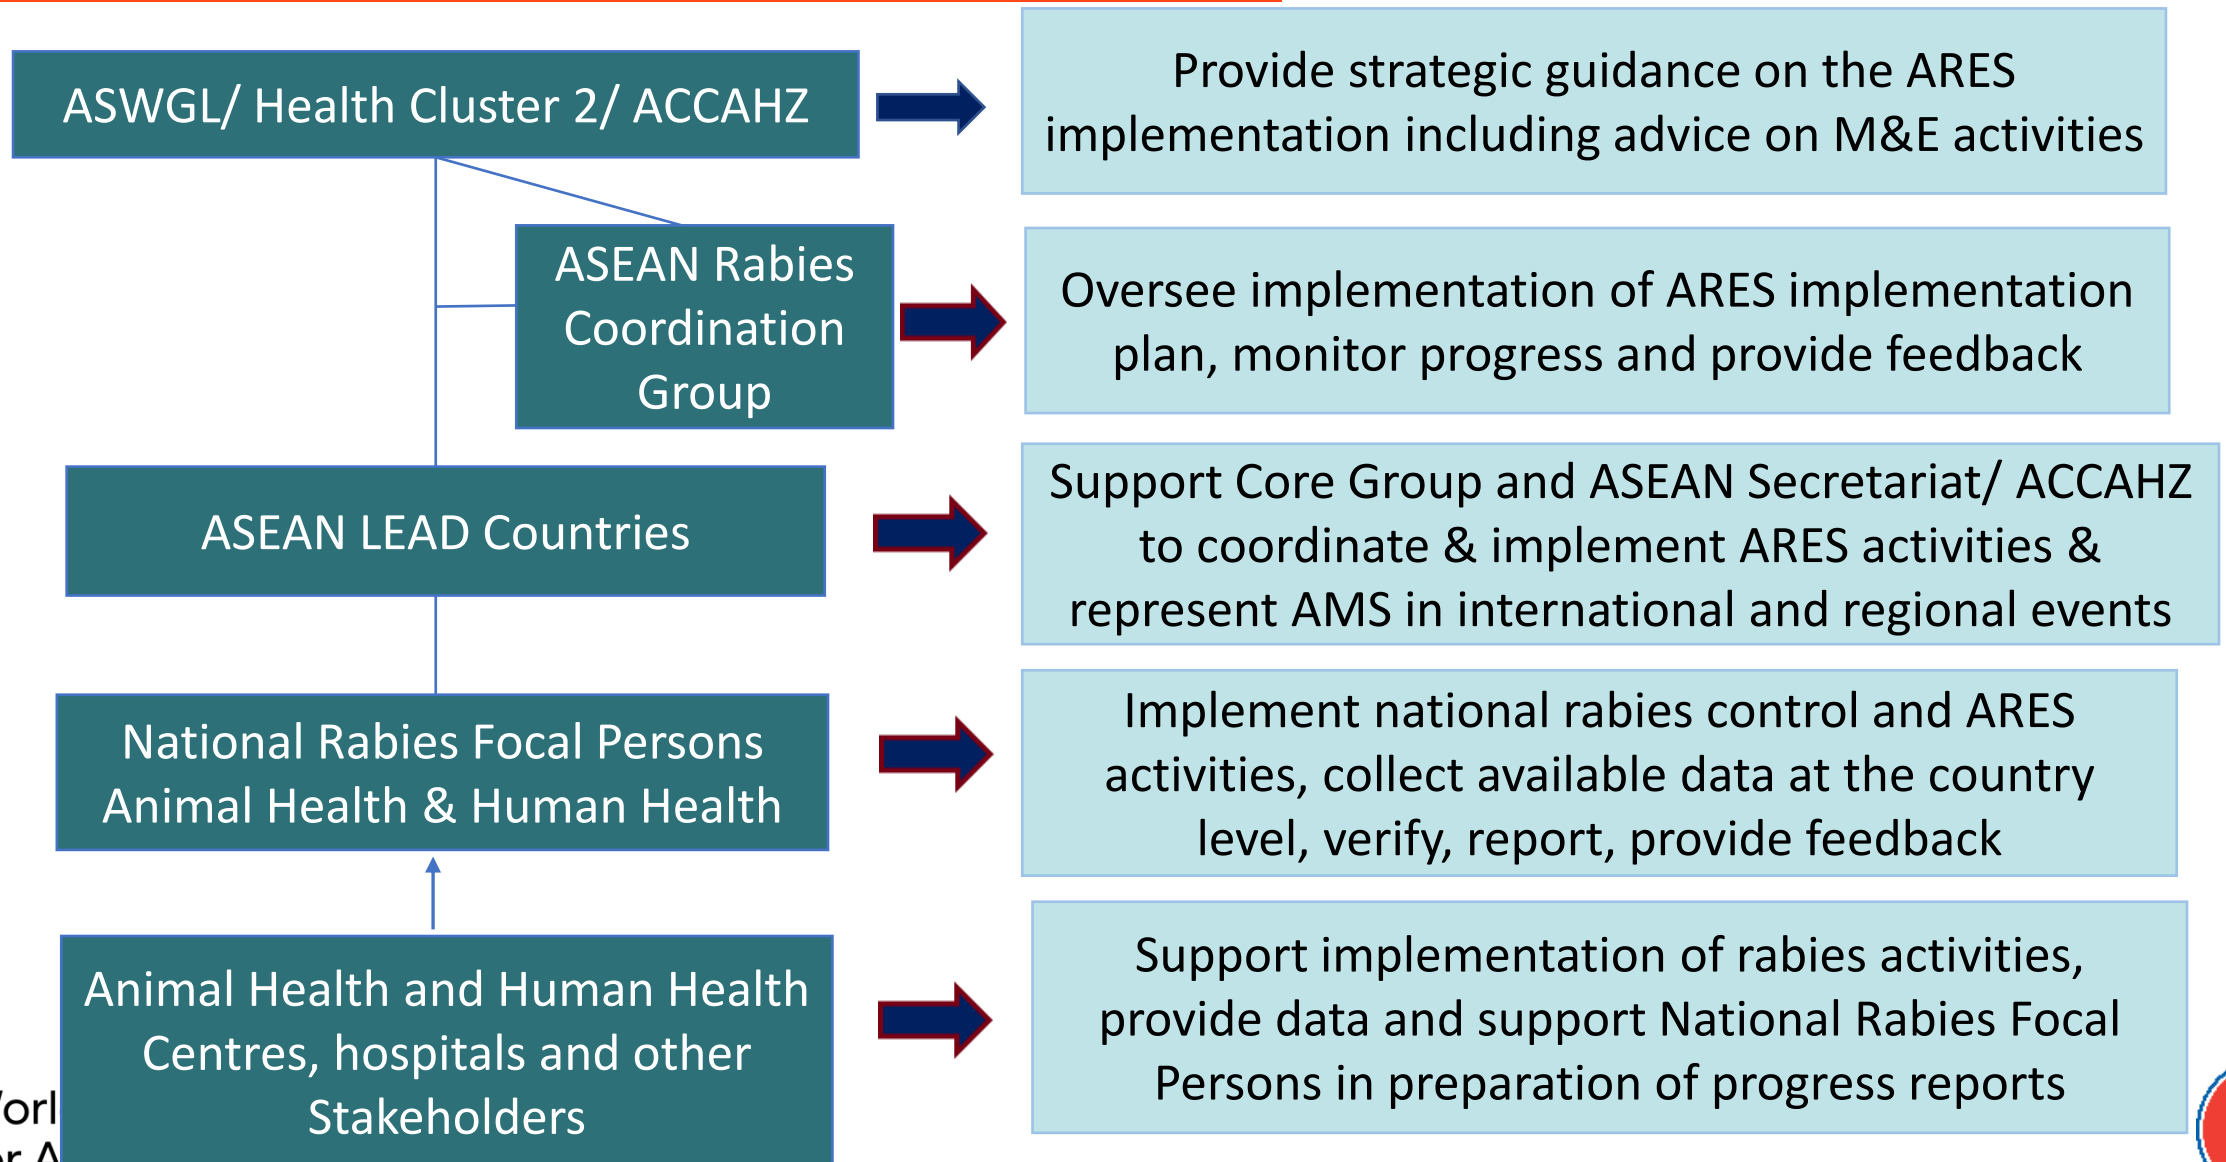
ASWGL/ Health Cluster 2/ ACCAHZ

Provide strategic guidance on the ARES implementation including advice on M&E activities

ASEAN Rabies Coordination Group

Oversee implementation of ARES implementation plan, monitor progress and provide feedback

ASEAN LEAD Countries

Support Core Group and ASEAN Secretariat/ ACCAHZ to coordinate & implement ARES activities & represent AMS in international and regional events

National Rabies Focal Persons Animal Health & Human Health

Implement national rabies control and ARES activities, collect available data at the country level, verify, report, provide feedback

Animal Health and Human Health Centres, hospitals and other Stakeholders

Support implementation of rabies activities, provide data and support National Rabies Focal Persons in preparation of progress reports

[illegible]orl
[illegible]r A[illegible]